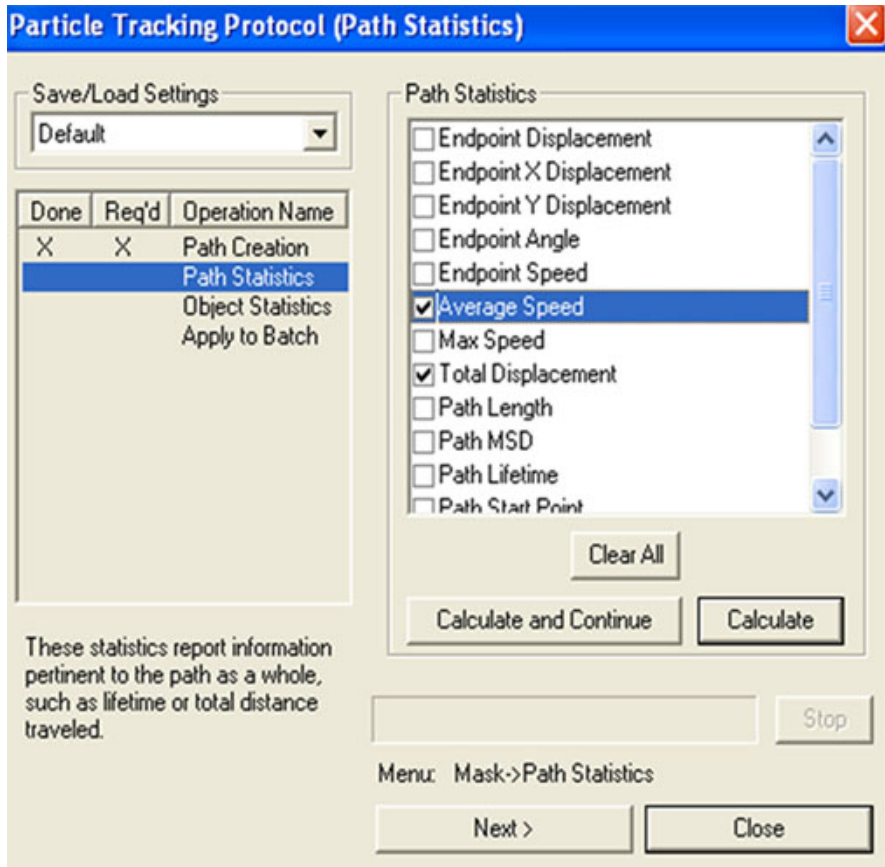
Particle Tracking Protocol (Path Statistics)

Save/Load Settings

Default

| Done | Req'd | Operation Name |
|---|---|---|
| X | X | Path Creation |
| | | Path Statistics |
| | | Object Statistics |
| | | Apply to Batch |

These statistics report information pertinent to the path as a whole, such as lifetime or total distance traveled.

Path Statistics

Endpoint Displacement
Endpoint X Displacement
Endpoint Y Displacement
Endpoint Angle
Endpoint Speed
Average Speed
Max Speed
Total Displacement
Path Length
Path MSD
Path Lifetime
Path Start Point

Clear All

Calculate and Continue

Calculate

Stop

Menu: Mask->Path Statistics

Next >

Close